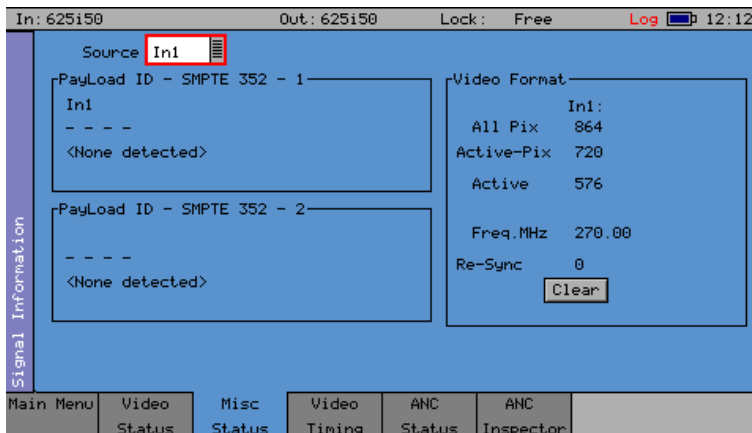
In: 625i50 Out: 625i50 Lock: Free Log 12:12

Signal Information

Source In1

PayLoad ID - SMPTE 352 - 1
In1
- - - -
<None detected>

PayLoad ID - SMPTE 352 - 2
- - - -
<None detected>

Video Format
In1:
All Pix 864
Active-Pix 720
Active 576
Freq.MHz 270.00
Re-Sync 0
Clear

Main Menu | Video Status | Misc Status | Video Timing | ANC Status | ANC Inspector